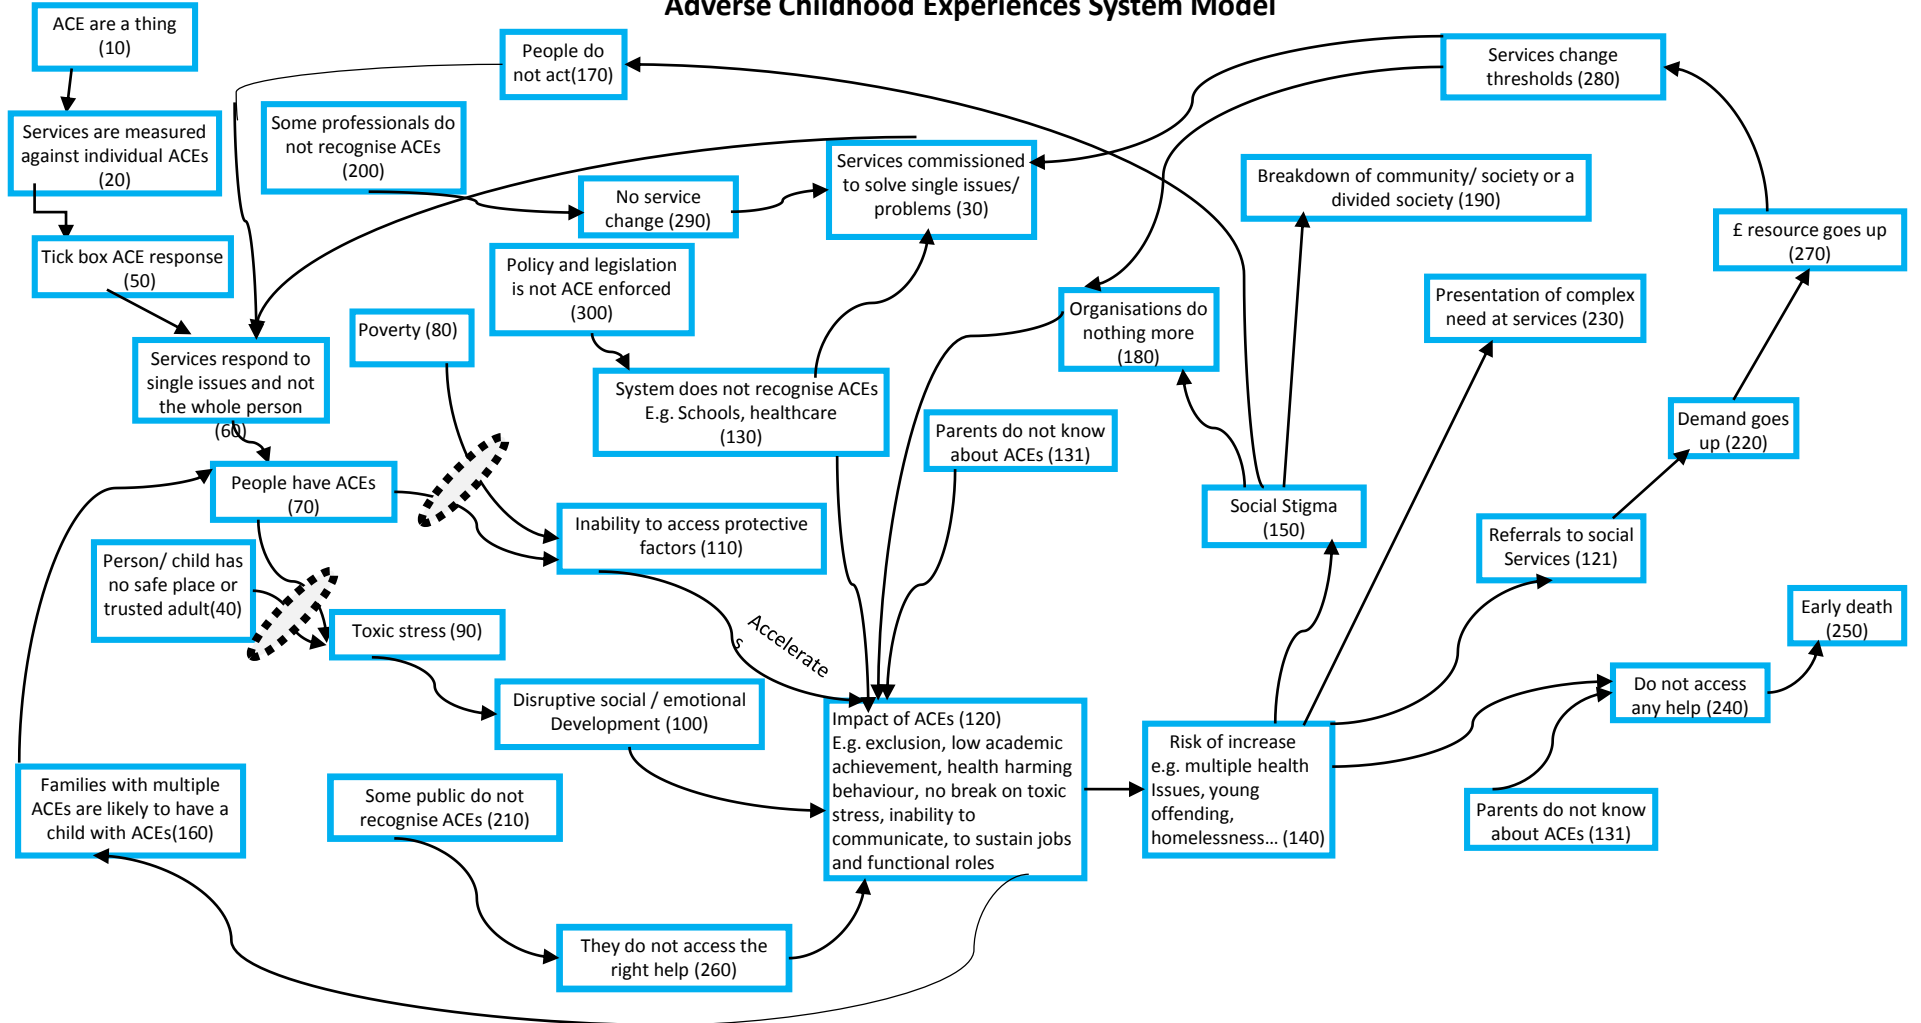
Adverse Childhood Experiences System Model

ACE are a thing (10)

Services are measured against individual ACEs (20)

Tick box ACE response (50)

Services respond to single issues and not the whole person (60)

People do not act(170)

Some professionals do not recognise ACEs (200)

No service change (290)

Services commissioned to solve single issues/ problems (30)

Services change thresholds (280)

Breakdown of community/ society or a divided society (190)

£ resource goes up (270)

Policy and legislation is not ACE enforced (300)

Poverty (80)

System does not recognise ACEs E.g. Schools, healthcare (130)

Organisations do nothing more (180)

Presentation of complex need at services (230)

Demand goes up (220)

Parents do not know about ACEs (131)

People have ACEs (70)

Inability to access protective factors (110)

Social Stigma (150)

Referrals to social Services (121)

Person/ child has no safe place or trusted adult(40)

Toxic stress (90)

Accelerates

Early death (250)

Disruptive social / emotional Development (100)

Impact of ACEs (120) E.g. exclusion, low academic achievement, health harming behaviour, no break on toxic stress, inability to communicate, to sustain jobs and functional roles

Risk of increase e.g. multiple health Issues, young offending, homelessness... (140)

Do not access any help (240)

Families with multiple ACEs are likely to have a child with ACEs(160)

Some public do not recognise ACEs (210)

Parents do not know about ACEs (131)

They do not access the right help (260)